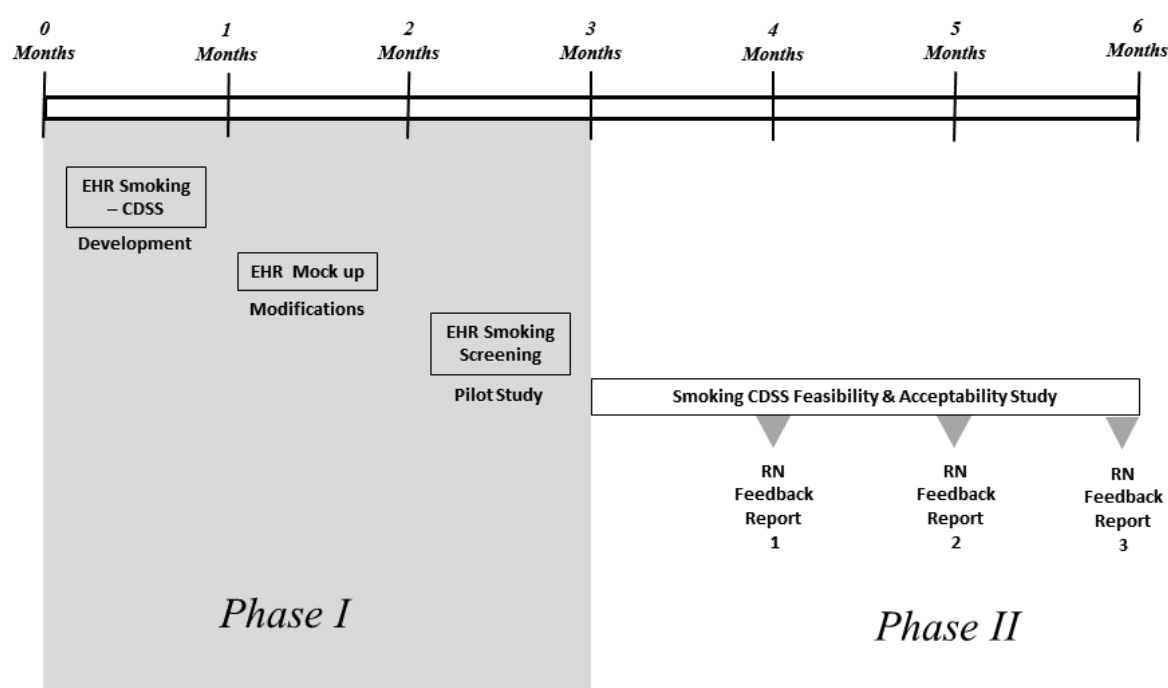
0 Months

1 Months

2 Months

3 Months

4 Months

5 Months

6 Months

EHR Smoking – CDSS

Development

EHR Mock up

Modifications

EHR Smoking Screening

Pilot Study

Smoking CDSS Feasibility & Acceptability Study

RN Feedback Report 1

RN Feedback Report 2

RN Feedback Report 3

Phase I

Phase II